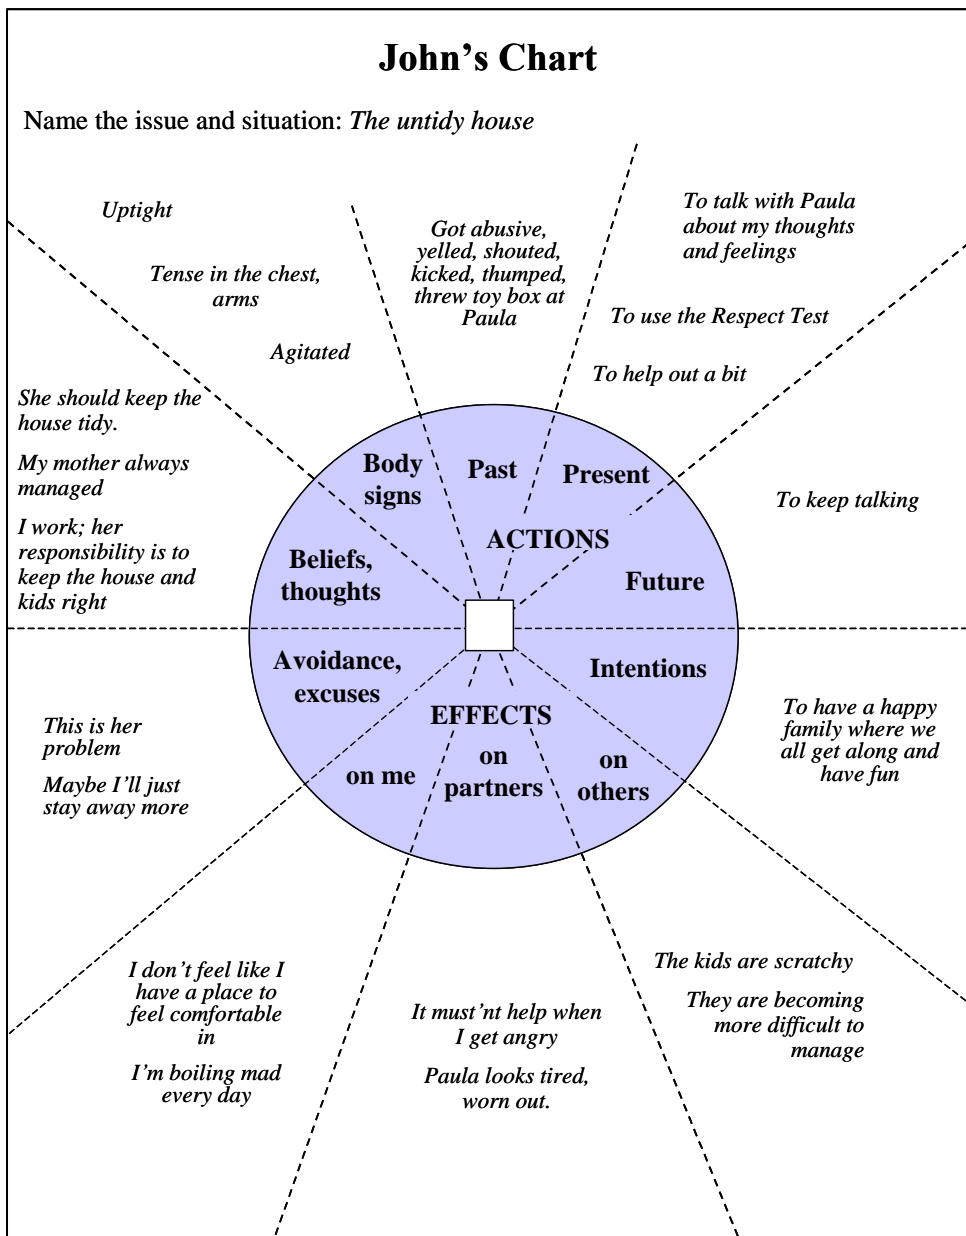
John's Chart

Name the issue and situation: *The untidy house*

*Uptight*

*Tense in the chest, arms*

*Agitated*

*Got abusive, yelled, shouted, kicked, thumped, threw toy box at Paula*

*To talk with Paula about my thoughts and feelings*

*To use the Respect Test*

*To help out a bit*

*She should keep the house tidy.*

*My mother always managed*

*I work; her responsibility is to keep the house and kids right*

Body signs

Past

Present

ACTIONS

Beliefs, thoughts

Future

*To keep talking*

Avoidance, excuses

Intentions

EFFECTS

on me

on partners

on others

*This is her problem*

*Maybe I'll just stay away more*

*To have a happy family where we all get along and have fun*

*I don't feel like I have a place to feel comfortable in*

*I'm boiling mad every day*

*It must'nt help when I get angry*

*Paula looks tired, worn out.*

*The kids are scratchy*

*They are becoming more difficult to manage*